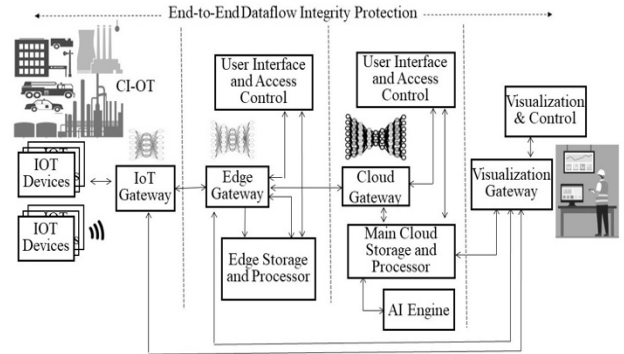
End-to-EndDataflow Integrity Protection

CI-OT

IOT Devices

IOT Devices

IoT Gateway

User Interface and Access Control

Edge Gateway

Edge Storage and Processor

User Interface and Access Control

Cloud Gateway

Main Cloud Storage and Processor

AI Engine

Visualization & Control

Visualization Gateway